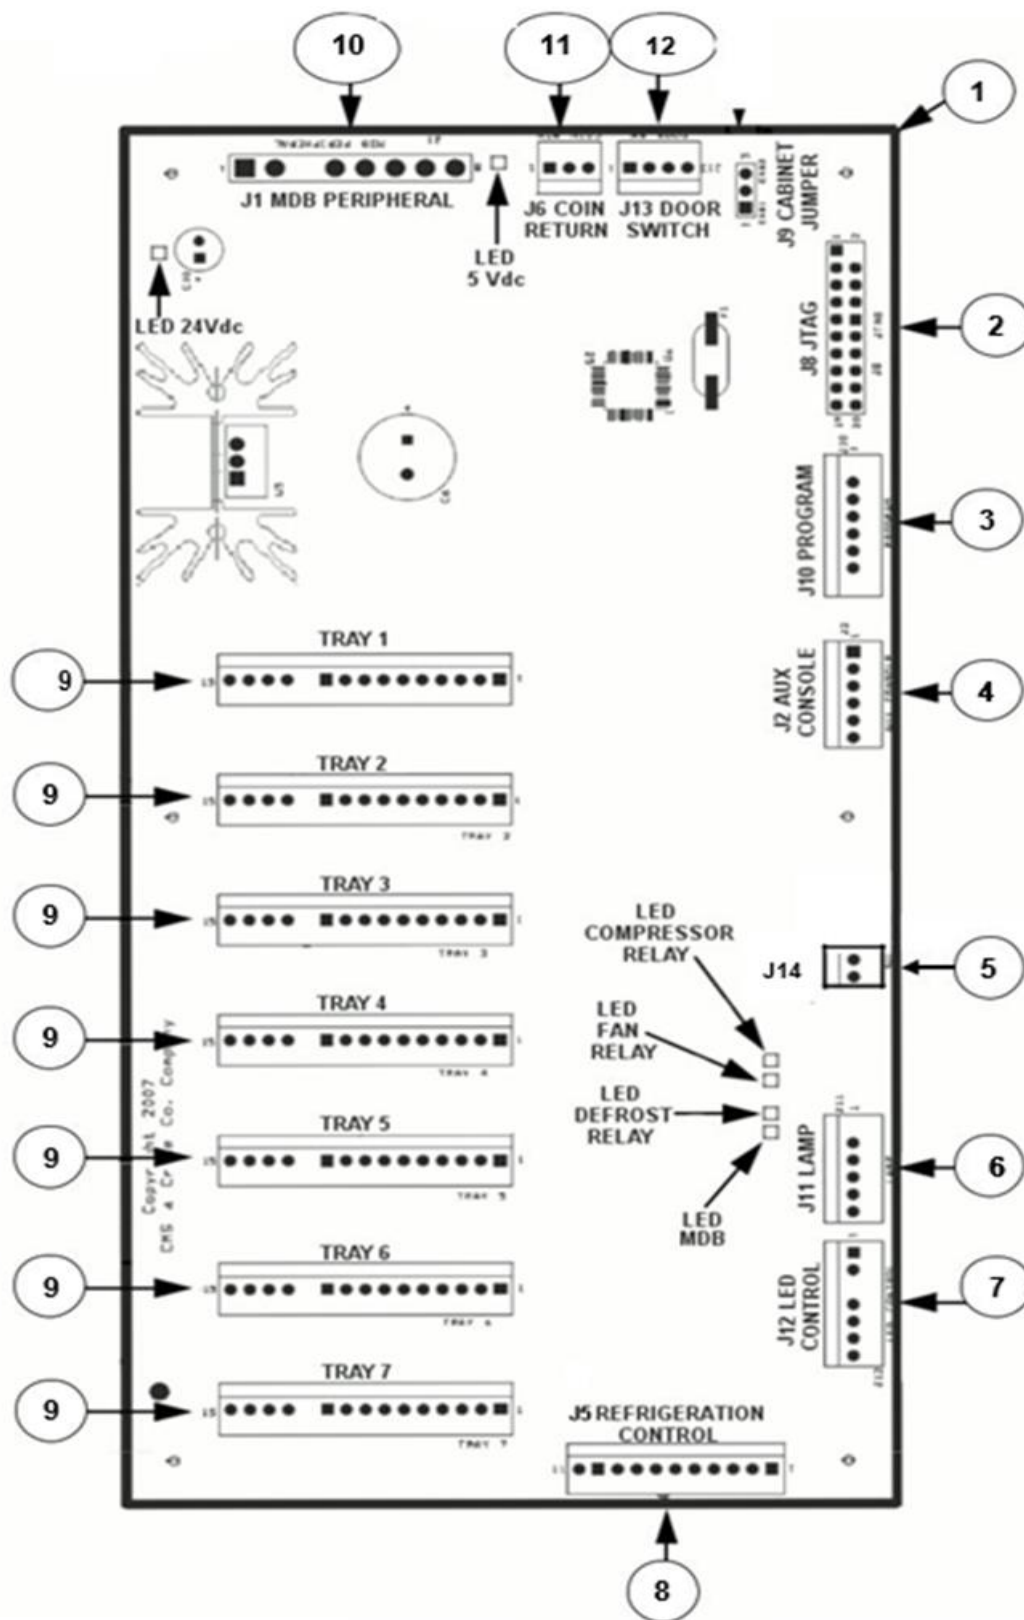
10
11
12
1
J1 MDB PERIPHERAL
LED 5 Vdc
J6 COIN RETURN
J13 DOOR SWITCH
J9 CABINET JUMPER
LED 24Vdc
J8 JTAG
2
J10 PROGRAM
3
J2 AUX CONSOLE
4
TRAY 1
9
TRAY 2
9
TRAY 3
9
TRAY 4
9
TRAY 5
9
TRAY 6
9
TRAY 7
9
LED COMPRESSOR RELAY
J14
5
LED FAN RELAY
LED DEFROST RELAY
LED MDB
J11 LAMP
6
J12 LED CONTROL
7
Copyright 2007 CMS 4 Crane Co. Company
J5 REFRIGERATION CONTROL
8